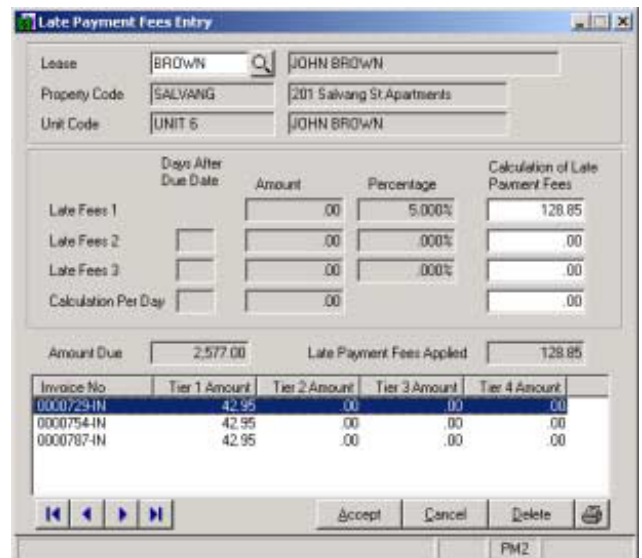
Late Payment Fees Entry

Lease BROWN JOHN BROWN
Property Code SALVANG 201 Salvang St Apartments
Unit Code UNIT 6 JOHN BROWN

| | Days After Due Date | Amount | Percentage | Calculation of Late Payment Fees |
|---|---|---|---|---|
| Late Fees 1 | | .00 | 5.000% | 128.85 |
| Late Fees 2 | | .00 | .000% | .00 |
| Late Fees 3 | | .00 | .000% | .00 |
| Calculation Per Day | | .00 | | .00 |

Amount Due 2,577.00 Late Payment Fees Applied 128.85

| Invoice No | Tier 1 Amount | Tier 2 Amount | Tier 3 Amount | Tier 4 Amount |
|---|---|---|---|---|
| 0000729-IN | 42.95 | .00 | .00 | .00 |
| 0000754-IN | 42.95 | .00 | .00 | .00 |
| 0000787-IN | 42.95 | .00 | .00 | .00 |

Accept Cancel Delete

PM2